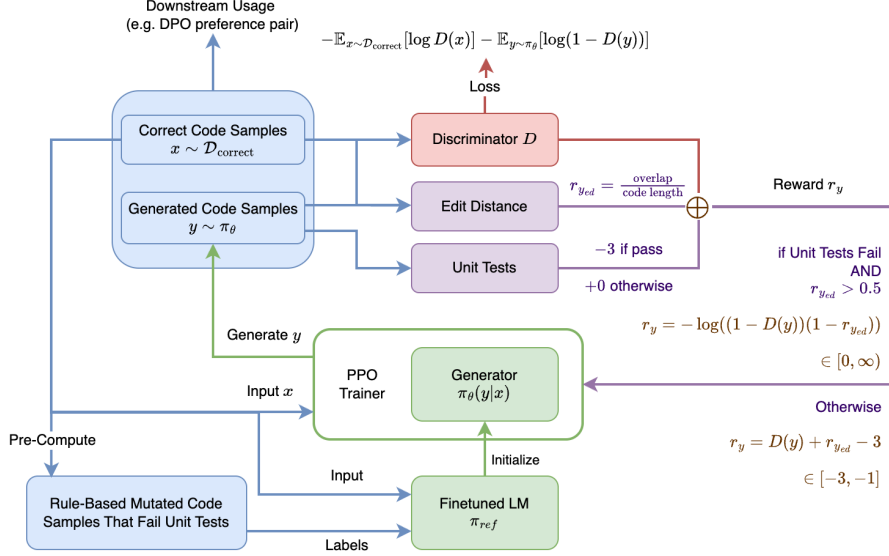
Downstream Usage
(e.g. DPO preference pair)

$-\mathbb{E}_{x\sim\mathcal{D}_{\text{correct}}}[\log D(x)] - \mathbb{E}_{y\sim\pi_\theta}[\log(1-D(y))]$

Loss

Correct Code Samples
$x \sim \mathcal{D}_{\text{correct}}$

Generated Code Samples
$y \sim \pi_\theta$

Discriminator $D$

Edit Distance

Unit Tests

$r_{y_{ed}} = \frac{\text{overlap}}{\text{code length}}$

Reward $r_y$

$-3$ if pass

$+0$ otherwise

if Unit Tests Fail
AND
$r_{y_{ed}} > 0.5$

$r_y = -\log((1-D(y))(1-r_{y_{ed}}))$

$\in [0, \infty)$

Otherwise

$r_y = D(y) + r_{y_{ed}} - 3$

$\in [-3, -1]$

Generate $y$

PPO
Trainer

Generator
$\pi_\theta(y|x)$

Input $x$

Pre-Compute

Initialize

Input

Rule-Based Mutated Code
Samples That Fail Unit Tests

Finetuned LM
$\pi_{ref}$

Labels